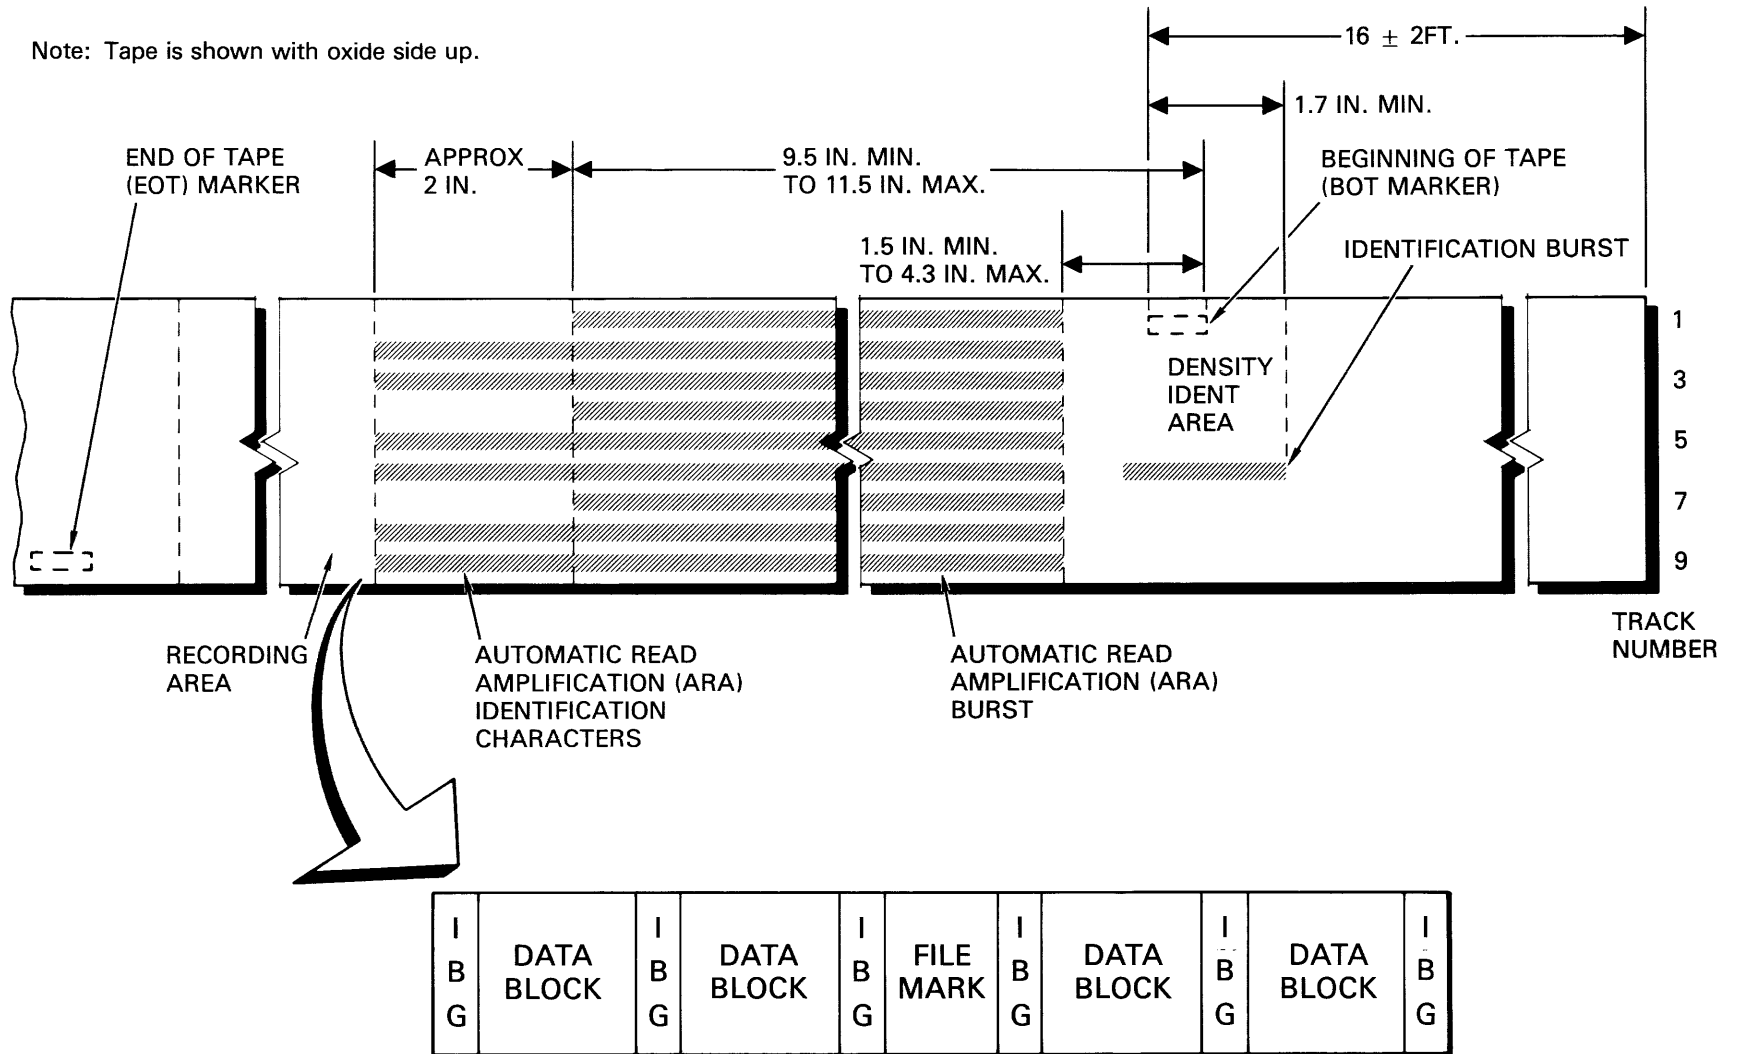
Note: Tape is shown with oxide side up.

16 ± 2FT.

1.7 IN. MIN.

END OF TAPE (EOT) MARKER

APPROX 2 IN.

9.5 IN. MIN. TO 11.5 IN. MAX.

BEGINNING OF TAPE (BOT MARKER)

1.5 IN. MIN. TO 4.3 IN. MAX.

IDENTIFICATION BURST

DENSITY IDENT AREA

1
3
5
7
9

TRACK NUMBER

RECORDING AREA

AUTOMATIC READ AMPLIFICATION (ARA) IDENTIFICATION CHARACTERS

AUTOMATIC READ AMPLIFICATION (ARA) BURST

| IBG | DATA BLOCK | IBG | DATA BLOCK | IBG | FILE MARK | IBG | DATA BLOCK | IBG | DATA BLOCK | IBG |
|---|---|---|---|---|---|---|---|---|---|---|